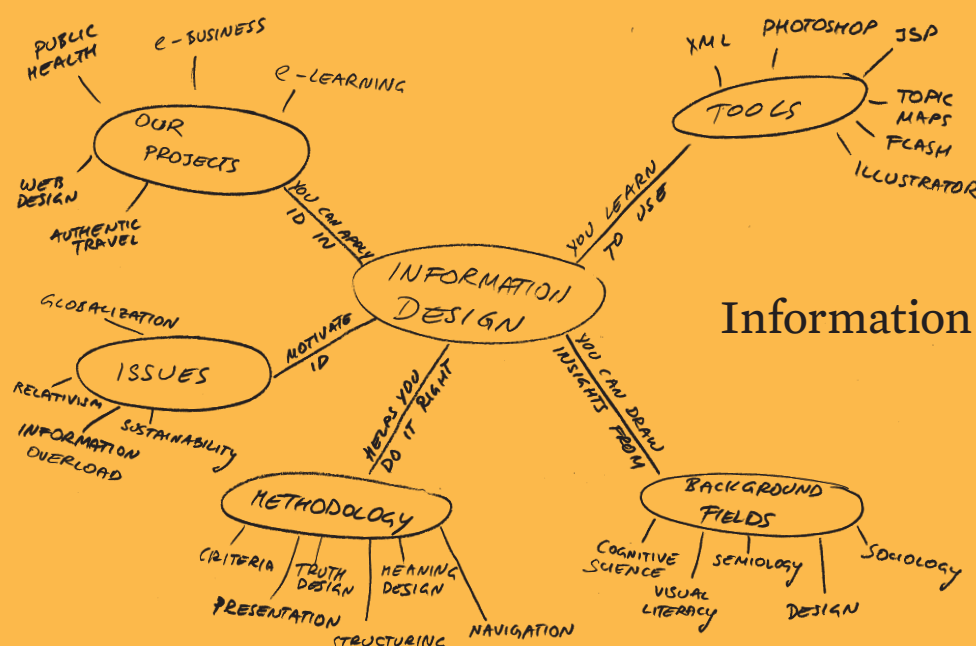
INFORMATION DESIGN

YOU CAN APPLY ID IN

OUR PROJECTS

PUBLIC HEALTH

e-BUSINESS

e-LEARNING

WEB DESIGN

AUTHENTIC TRAVEL

YOU LEARN TO USE

TOOLS

XML

PHOTOSHOP

JSP

TOPIC MAPS

FLASH

ILLUSTRATOR

Information

MOTIVATE ID

ISSUES

GLOBALIZATION

RELATIVISM

INFORMATION OVERLOAD

SUSTAINABILITY

HELPS YOU DO IT RIGHT

METHODOLOGY

CRITERIA

TRUTH DESIGN

MEANING DESIGN

PRESENTATION

STRUCTURING

NAVIGATION

YOU CAN DRAW INSIGHTS FROM

BACKGROUND FIELDS

COGNITIVE SCIENCE

VISUAL LITERACY

SEMIOLOGY

DESIGN

SOCIOLOGY